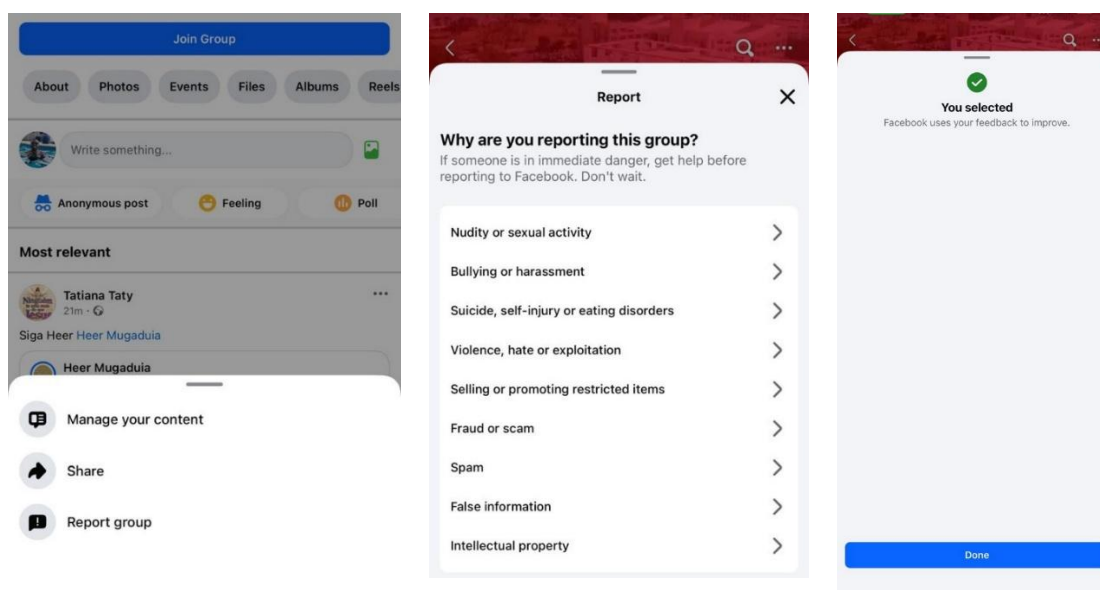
Join Group

About
Photos
Events
Files
Albums
Reels

Write something...

Anonymous post
Feeling
Poll

Most relevant

Tatiana Taty
21m ·

Siga Heer Heer Mugaduia

Heer Mugaduia

Manage your content
Share
Report group

Report

Why are you reporting this group?
If someone is in immediate danger, get help before reporting to Facebook. Don't wait.

Nudity or sexual activity
Bullying or harassment
Suicide, self-injury or eating disorders
Violence, hate or exploitation
Selling or promoting restricted items
Fraud or scam
Spam
False information
Intellectual property

You selected
Facebook uses your feedback to improve.

Done